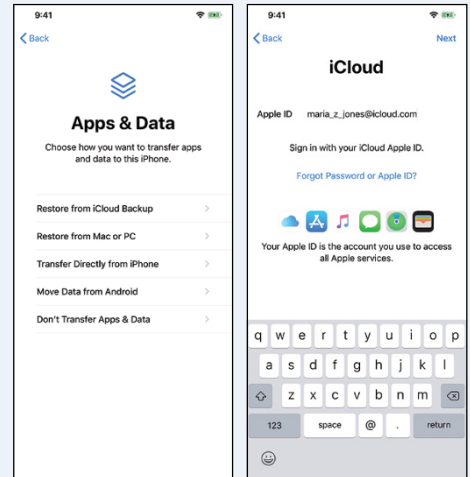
9:41

Back

Apps & Data

Choose how you want to transfer apps and data to this iPhone.

Restore from iCloud Backup

Restore from Mac or PC

Transfer Directly from iPhone

Move Data from Android

Don't Transfer Apps & Data

9:41

Back

Next

iCloud

Apple ID maria_z_jones@icloud.com

Sign in with your iCloud Apple ID.

Forgot Password or Apple ID?

Your Apple ID is the account you use to access all Apple services.

q w e r t y u i o p

a s d f g h j k l

z x c v b n m

123 space @ . return